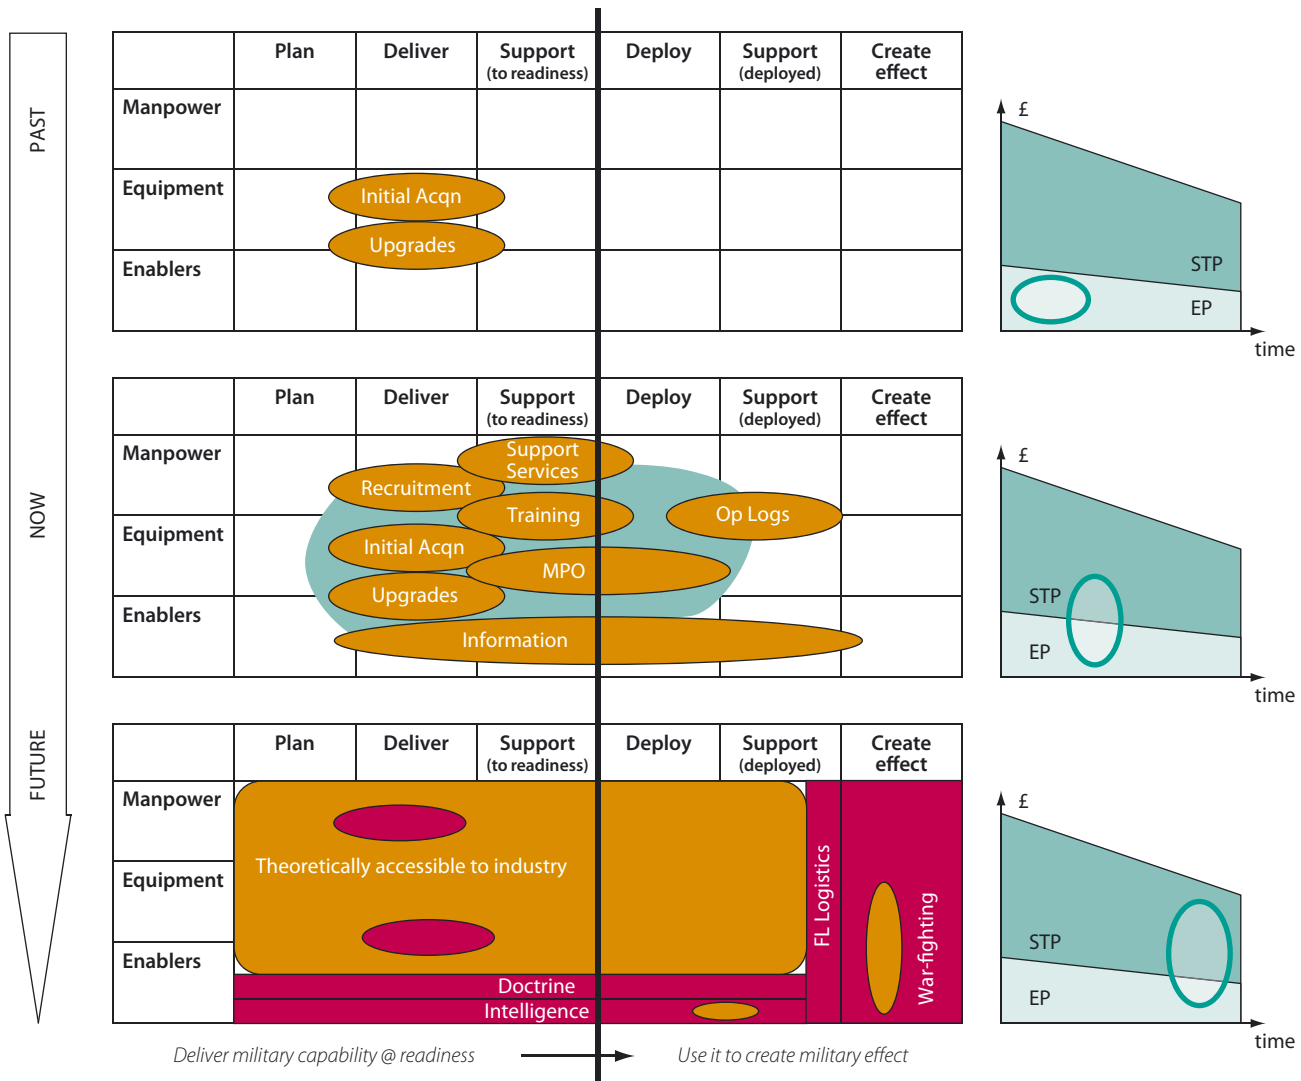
PAST

| | Plan | Deliver | Support (to readiness) | Deploy | Support (deployed) | Create effect |
|---|---|---|---|---|---|---|
| Manpower | | | | | | |
| Equipment | | Initial Acqn | | | | |
| Enablers | | Upgrades | | | | |

£

STP

EP

time

NOW

| | Plan | Deliver | Support (to readiness) | Deploy | Support (deployed) | Create effect |
|---|---|---|---|---|---|---|
| Manpower | | Recruitment | Support Services | | | |
| Equipment | | Initial Acqn | Training | Op Logs | | |
| Enablers | | Upgrades | MPO | | | |

Information

£

STP

EP

time

FUTURE

| | Plan | Deliver | Support (to readiness) | Deploy | Support (deployed) | Create effect |
|---|---|---|---|---|---|---|
| Manpower | | | | | | |
| Equipment | | | | | | |
| Enablers | | | | | | |

Theoretically accessible to industry

FL Logistics

War-fighting

Doctrine

Intelligence

£

STP

EP

time

Deliver military capability @ readiness

Use it to create military effect